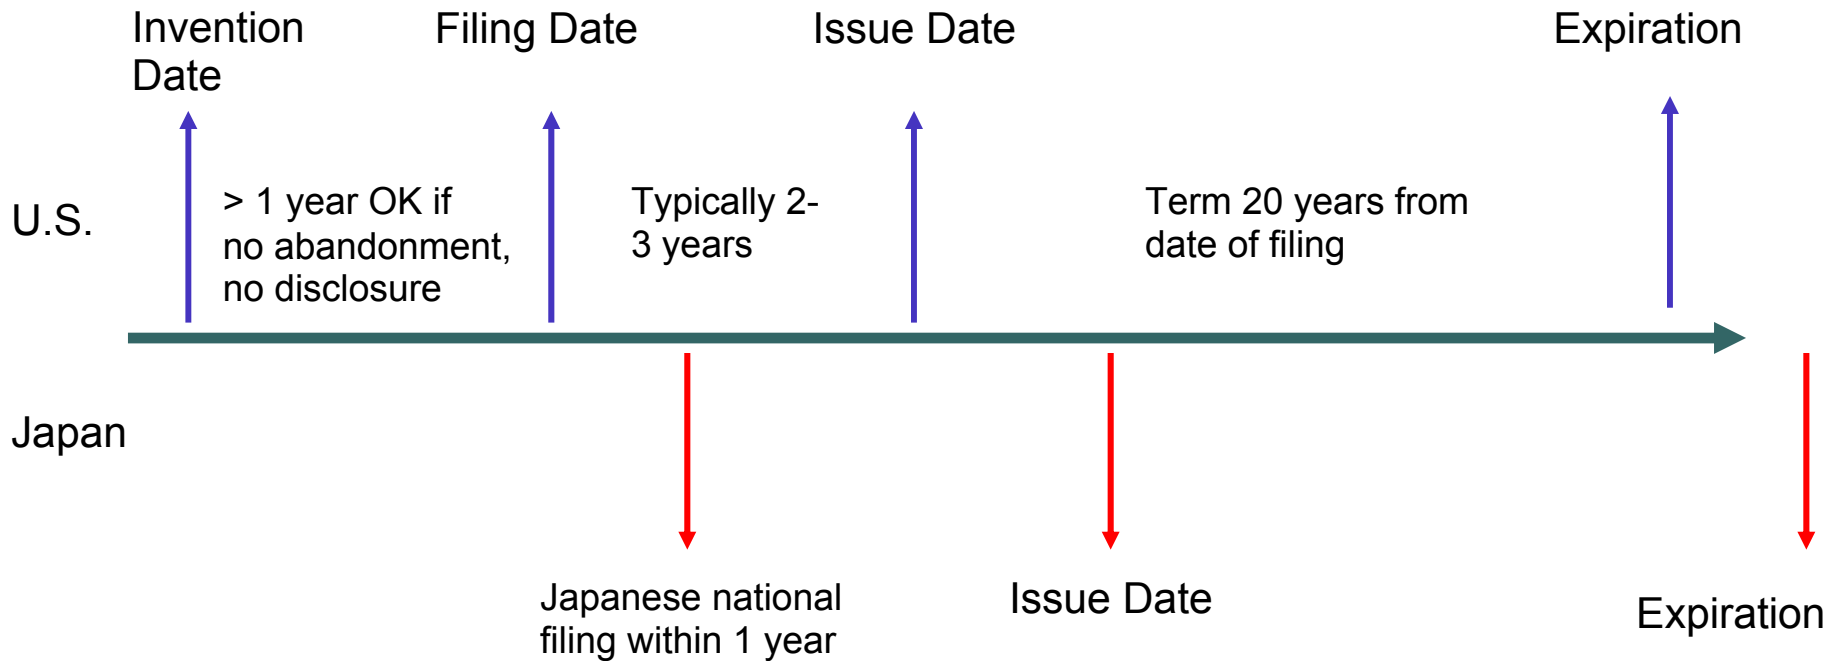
Invention Date

Filing Date

Issue Date

Expiration

U.S.

> 1 year OK if no abandonment, no disclosure

Typically 2-3 years

Term 20 years from date of filing

Japan

Japanese national filing within 1 year

Issue Date

Expiration